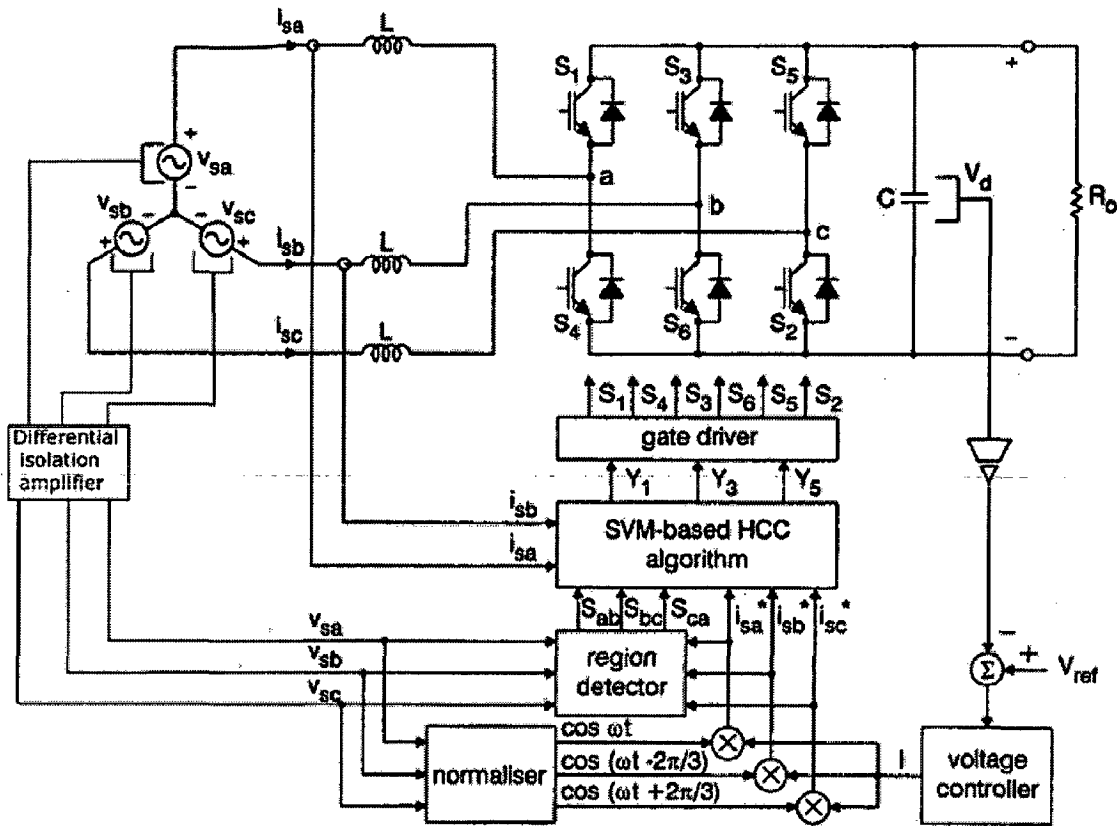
$i_{sa}$
L
$S_1$
$S_3$
$S_5$
+
+
$v_{sa}$
-
a
C
$V_d$
$R_o$
$v_{sb}$
-
-
$v_{sc}$
b
c
+
+
$i_{sb}$
L
$i_{sc}$
L
$S_4$
$S_6$
$S_2$
-
$S_1$ $S_4$ $S_3$ $S_6$ $S_5$ $S_2$
Differential isolation amplifier
gate driver
$Y_1$
$Y_3$
$Y_5$
$i_{sb}$
$i_{sa}$
SVM-based HCC algorithm
$S_{ab}$ $S_{bc}$ $S_{ca}$
$i_{sa}^*$
$i_{sb}^*$
$i_{sc}^*$
$v_{sa}$
$v_{sb}$
$v_{sc}$
region detector
-
$\Sigma$
+
$V_{ref}$
cos ωt
normaliser
cos (ωt -2π/3)
cos (ωt +2π/3)
I
voltage controller